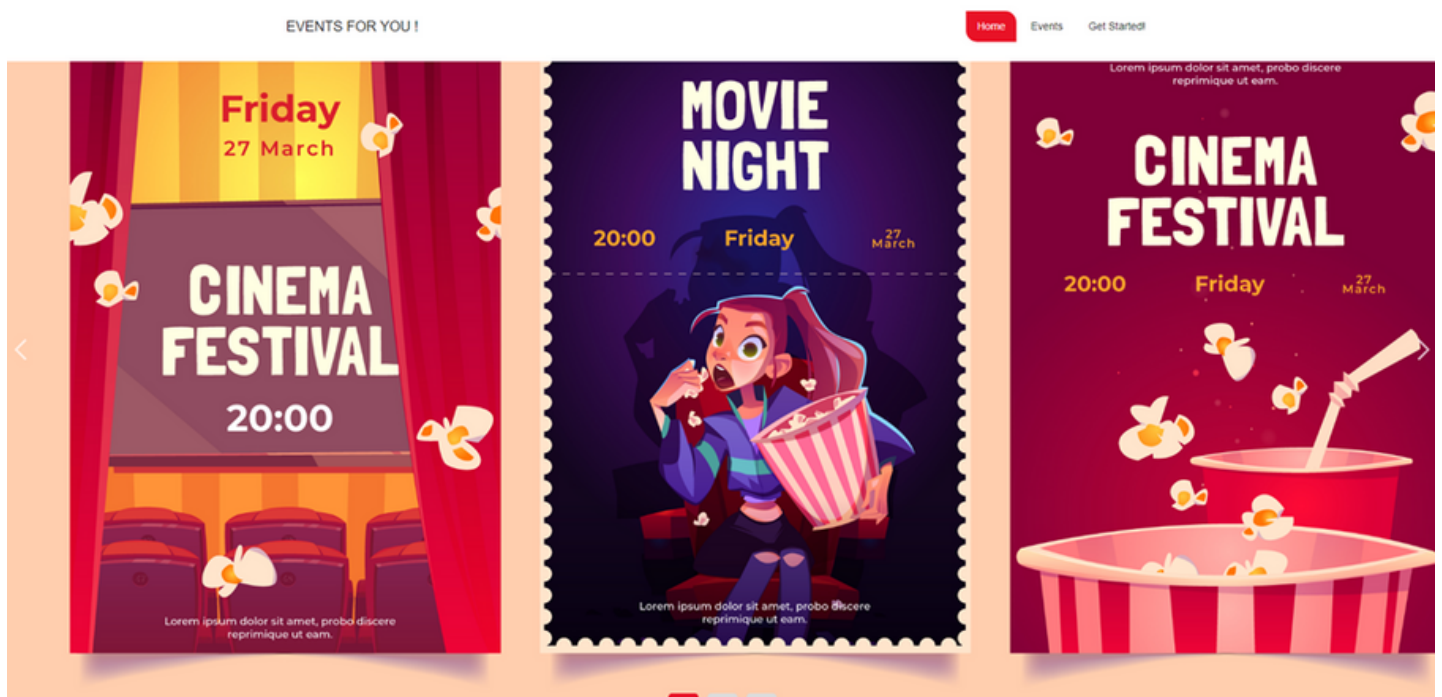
EVENTS FOR YOU !

Home Events Get Started!

Friday
27 March

CINEMA FESTIVAL
20:00

Lorem ipsum dolor sit amet, probo discere reprimique ut eam.

MOVIE NIGHT

20:00 Friday 27 March

Lorem ipsum dolor sit amet, probo discere reprimique ut eam.

Lorem ipsum dolor sit amet, probo discere reprimique ut eam.

CINEMA FESTIVAL

20:00 Friday 27 March